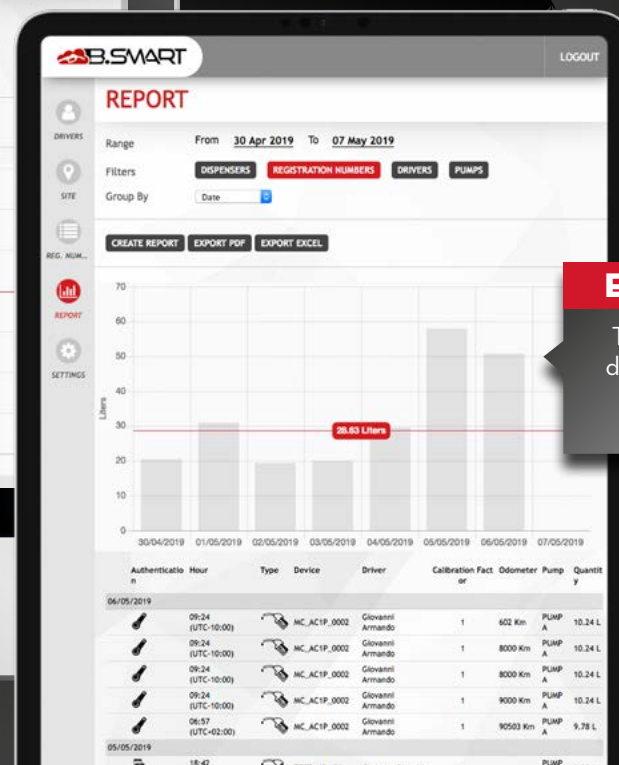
B.SMART

LOGOUT

DRIVERS

SITE

REG. NUM...

REPORT

SETTINGS

REPORT

Range From 30 Apr 2019 To 07 May 2019

Filters DISPENSERS REGISTRATION NUMBERS DRIVERS PUMPS

Group By Date

CREATE REPORT EXPORT PDF EXPORT EXCEL

70
60
50
40
30
20
10
0

Liters

28.63 Liters

30/04/2019 01/05/2019 02/05/2019 03/05/2019 04/05/2019 05/05/2019 06/05/2019 07/05/2019

| Authentication | Hour | Type | Device | Driver | Calibration Factor | Odometer | Pump | Quantity |
|---|---|---|---|---|---|---|---|---|
| 06/05/2019 | | | | | | | | |
| | 09:24 (UTC-10:00) | | MC_AC1P_0002 | Giovanni Armando | 1 | 602 Km | PUMP A | 10.24 L |
| | 09:24 (UTC-10:00) | | MC_AC1P_0002 | Giovanni Armando | 1 | 8000 Km | PUMP A | 10.24 L |
| | 09:24 (UTC-10:00) | | MC_AC1P_0002 | Giovanni Armando | 1 | 8000 Km | PUMP A | 10.24 L |
| | 09:24 (UTC-10:00) | | MC_AC1P_0002 | Giovanni Armando | 1 | 9000 Km | PUMP A | 10.24 L |
| | 06:57 (UTC+02:00) | | MC_AC1P_0002 | Giovanni Armando | 1 | 90503 Km | PUMP A | 9.78 L |
| 05/05/2019 | | | | | | | | |
| | 18:42 | | | | | | PUMP | |

E

T
d